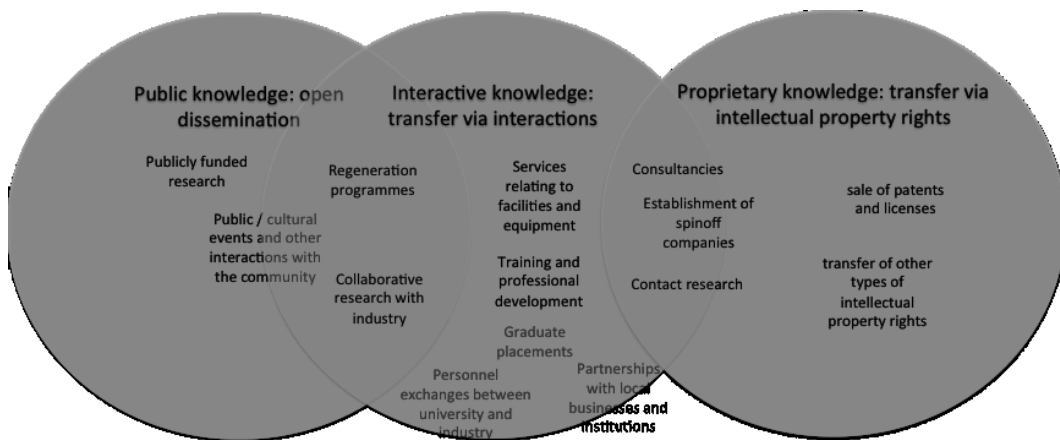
Public knowledge: open dissemination

Publicly funded research

Public / cultural events and other interactions with the community

Interactive knowledge: transfer via interactions

Regeneration programmes

Collaborative research with industry

Services relating to facilities and equipment

Training and professional development

Graduate placements

Personnel exchanges between university and industry

Partnerships with local businesses and institutions

Proprietary knowledge: transfer via intellectual property rights

Consultancies

Establishment of spinoff companies

Contact research

sale of patents and licenses

transfer of other types of intellectual property rights